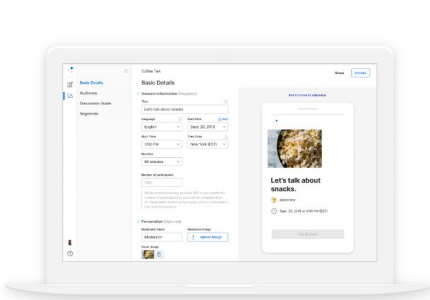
Basic Details
Audience
Discussion Guide
Segments

Coffee Talk
Share
Publish

Basic Details

General Information (Required)
Title
Let's talk about snacks
Language
English
Start Date
Sept. 20, 2019
Start Time
3:00 PM
Time Zone
New York (EDT)
Duration
60 minutes
Number of participants
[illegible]

Personalize (Optional)
Moderator Name
Upload Image

Let's talk about snacks.
Sept. 20, 2019 at 3:00 PM EDT